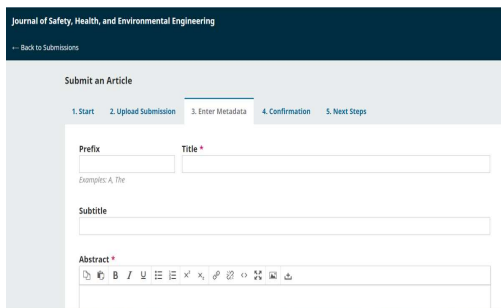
Journal of Safety, Health, and Environmental Engineering

← Back to Submissions

Submit an Article

1. Start 2. Upload Submission 3. Enter Metadata 4. Confirmation 5. Next Steps

Prefix

Title *

Examples: A, The

Subtitle

Abstract *

B I U $x^2$ $x_2$